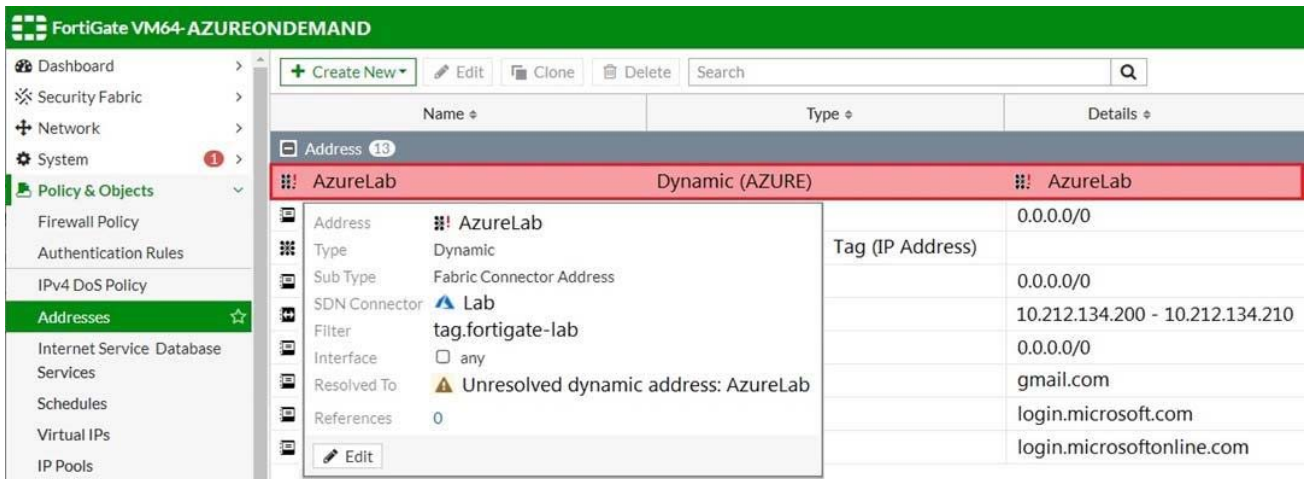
FortiGate VM64-AZUREONDEMAND

Dashboard
Security Fabric
Network
System 1
Policy & Objects
Firewall Policy
Authentication Rules
IPv4 DoS Policy
Addresses
Internet Service Database
Services
Schedules
Virtual IPs
IP Pools

+ Create New ▾ | Edit | Clone | Delete | Search

| Name ≑ | Type ≑ | Details ≑ |
|---|---|---|
| Address 13 | | |
| AzureLab | Dynamic (AZURE) | AzureLab |
| | | 0.0.0.0/0 |
| | Tag (IP Address) | |
| | | 0.0.0.0/0 |
| | | 10.212.134.200 - 10.212.134.210 |
| | | 0.0.0.0/0 |
| | | gmail.com |
| | | login.microsoft.com |
| | | login.microsoftonline.com |

Address AzureLab
Type Dynamic
Sub Type Fabric Connector Address
SDN Connector Lab
Filter tag.fortigate-lab
Interface any
Resolved To Unresolved dynamic address: AzureLab
References 0
Edit